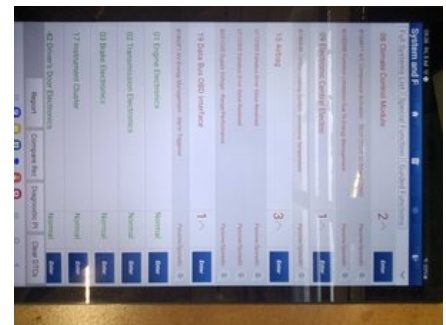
System and F

Full Systems List | Special Function | Guided Functions

08 Climate Control Module

2

Enter

09 Electronic Central Module

1

Enter

15 Airbag

3

Enter

19 Data Bus OBD Interface

1

Enter

01 Engine Electronics

Normal

Enter

02 Transmission Electronics

Normal

Enter

03 Brake Electronics

Normal

Enter

17 Instrument Cluster

Normal

Enter

42 Driver's Door Electronics

Normal

Enter

Report

Compare Rec

Diagnostic R

Clear DTCs